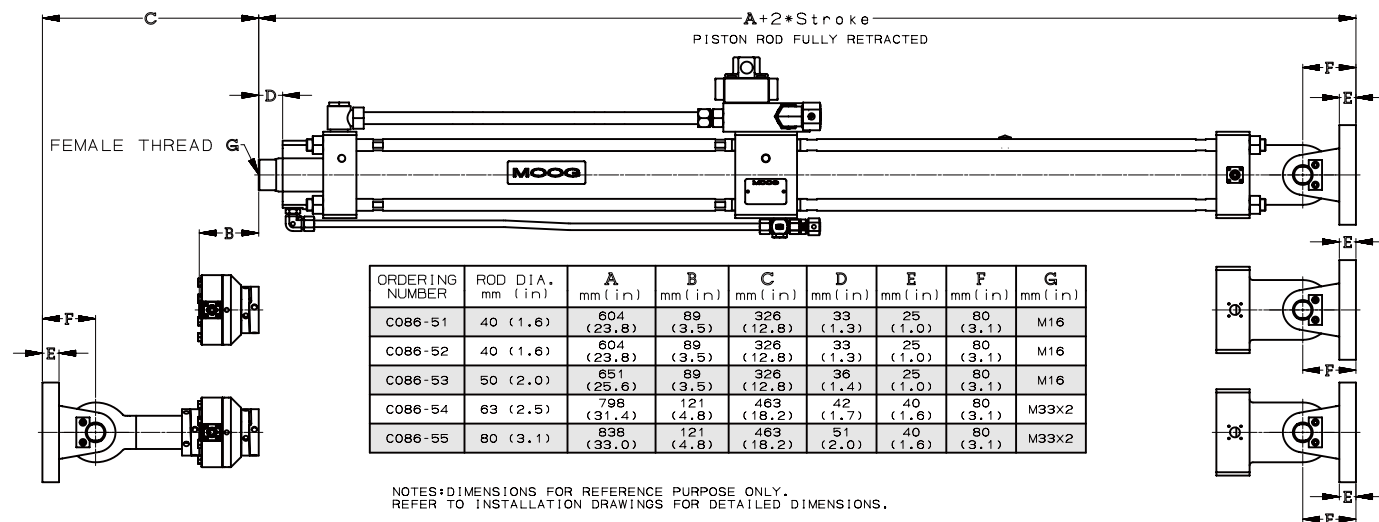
C

A+2*Stroke
PISTON ROD FULLY RETRACTED

D

F
E

FEMALE THREAD G

MOOG

B

E

F
E

| ORDERING NUMBER | ROD DIA. mm (in) | A mm(in) | B mm(in) | C mm(in) | D mm(in) | E mm(in) | F mm(in) | G mm(in) |
|---|---|---|---|---|---|---|---|---|
| C086-51 | 40 (1.6) | 604 (23.8) | 89 (3.5) | 326 (12.8) | 33 (1.3) | 25 (1.0) | 80 (3.1) | M16 |
| C086-52 | 40 (1.6) | 604 (23.8) | 89 (3.5) | 326 (12.8) | 33 (1.3) | 25 (1.0) | 80 (3.1) | M16 |
| C086-53 | 50 (2.0) | 651 (25.6) | 89 (3.5) | 326 (12.8) | 36 (1.4) | 25 (1.0) | 80 (3.1) | M16 |
| C086-54 | 63 (2.5) | 798 (31.4) | 121 (4.8) | 463 (18.2) | 42 (1.7) | 40 (1.6) | 80 (3.1) | M33X2 |
| C086-55 | 80 (3.1) | 838 (33.0) | 121 (4.8) | 463 (18.2) | 51 (2.0) | 40 (1.6) | 80 (3.1) | M33X2 |

F

E
F

NOTES:DIMENSIONS FOR REFERENCE PURPOSE ONLY.
REFER TO INSTALLATION DRAWINGS FOR DETAILED DIMENSIONS.